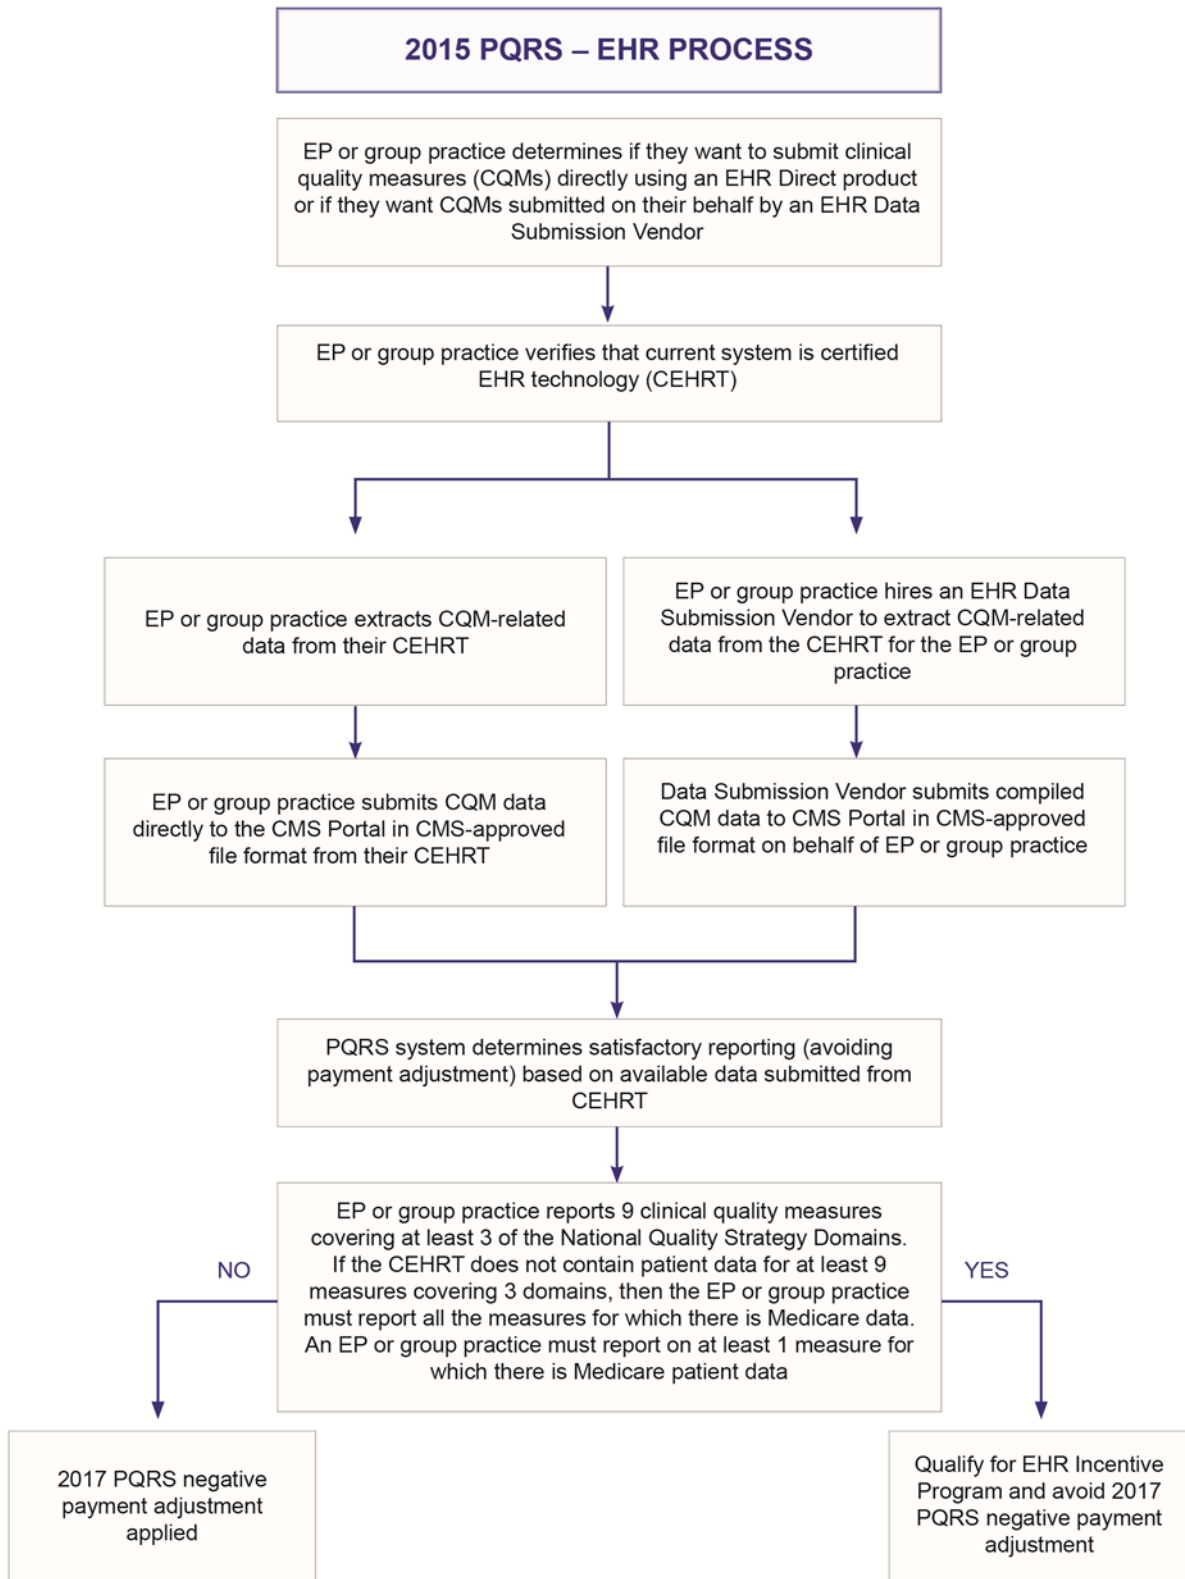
2015 PQRS – EHR PROCESS

EP or group practice determines if they want to submit clinical quality measures (CQMs) directly using an EHR Direct product or if they want CQMs submitted on their behalf by an EHR Data Submission Vendor

EP or group practice verifies that current system is certified EHR technology (CEHRT)

EP or group practice extracts CQM-related data from their CEHRT

EP or group practice hires an EHR Data Submission Vendor to extract CQM-related data from the CEHRT for the EP or group practice

EP or group practice submits CQM data directly to the CMS Portal in CMS-approved file format from their CEHRT

Data Submission Vendor submits compiled CQM data to CMS Portal in CMS-approved file format on behalf of EP or group practice

PQRS system determines satisfactory reporting (avoiding payment adjustment) based on available data submitted from CEHRT

EP or group practice reports 9 clinical quality measures covering at least 3 of the National Quality Strategy Domains. If the CEHRT does not contain patient data for at least 9 measures covering 3 domains, then the EP or group practice must report all the measures for which there is Medicare data. An EP or group practice must report on at least 1 measure for which there is Medicare patient data

NO

YES

2017 PQRS negative payment adjustment applied

Qualify for EHR Incentive Program and avoid 2017 PQRS negative payment adjustment